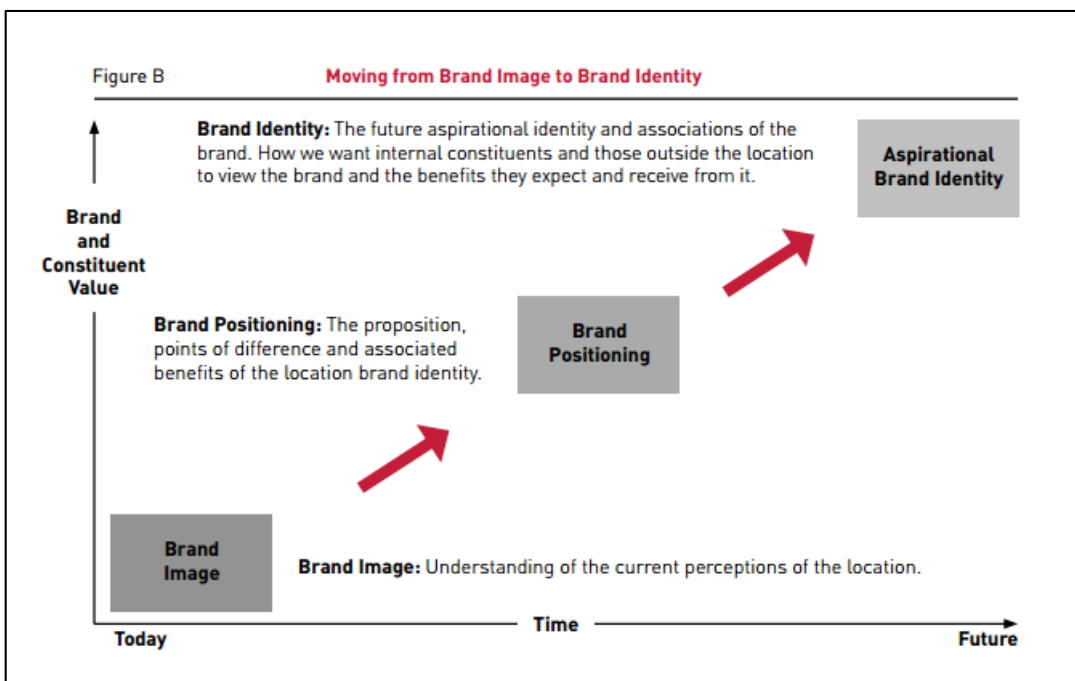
Figure B

Moving from Brand Image to Brand Identity

Brand Identity: The future aspirational identity and associations of the brand. How we want internal constituents and those outside the location to view the brand and the benefits they expect and receive from it.

Aspirational Brand Identity

Brand and Constituent Value

Brand Positioning: The proposition, points of difference and associated benefits of the location brand identity.

Brand Positioning

Brand Image

Brand Image: Understanding of the current perceptions of the location.

Today

Time

Future